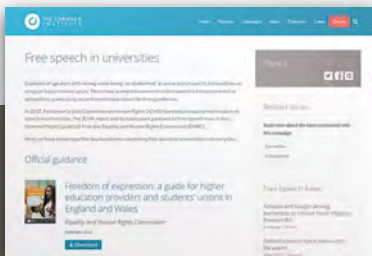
THE CHRISTIAN INSTITUTE

Home Resources Campaigns News Contact Links Donate

Free speech in universities

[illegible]

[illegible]

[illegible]

Official guidance

Freedom of expression: a guide for higher education providers and students' unions in England and Wales

Equality and Human Rights Commission

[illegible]

Download

Share

Related issues

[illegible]

Free Speech Issues

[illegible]

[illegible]